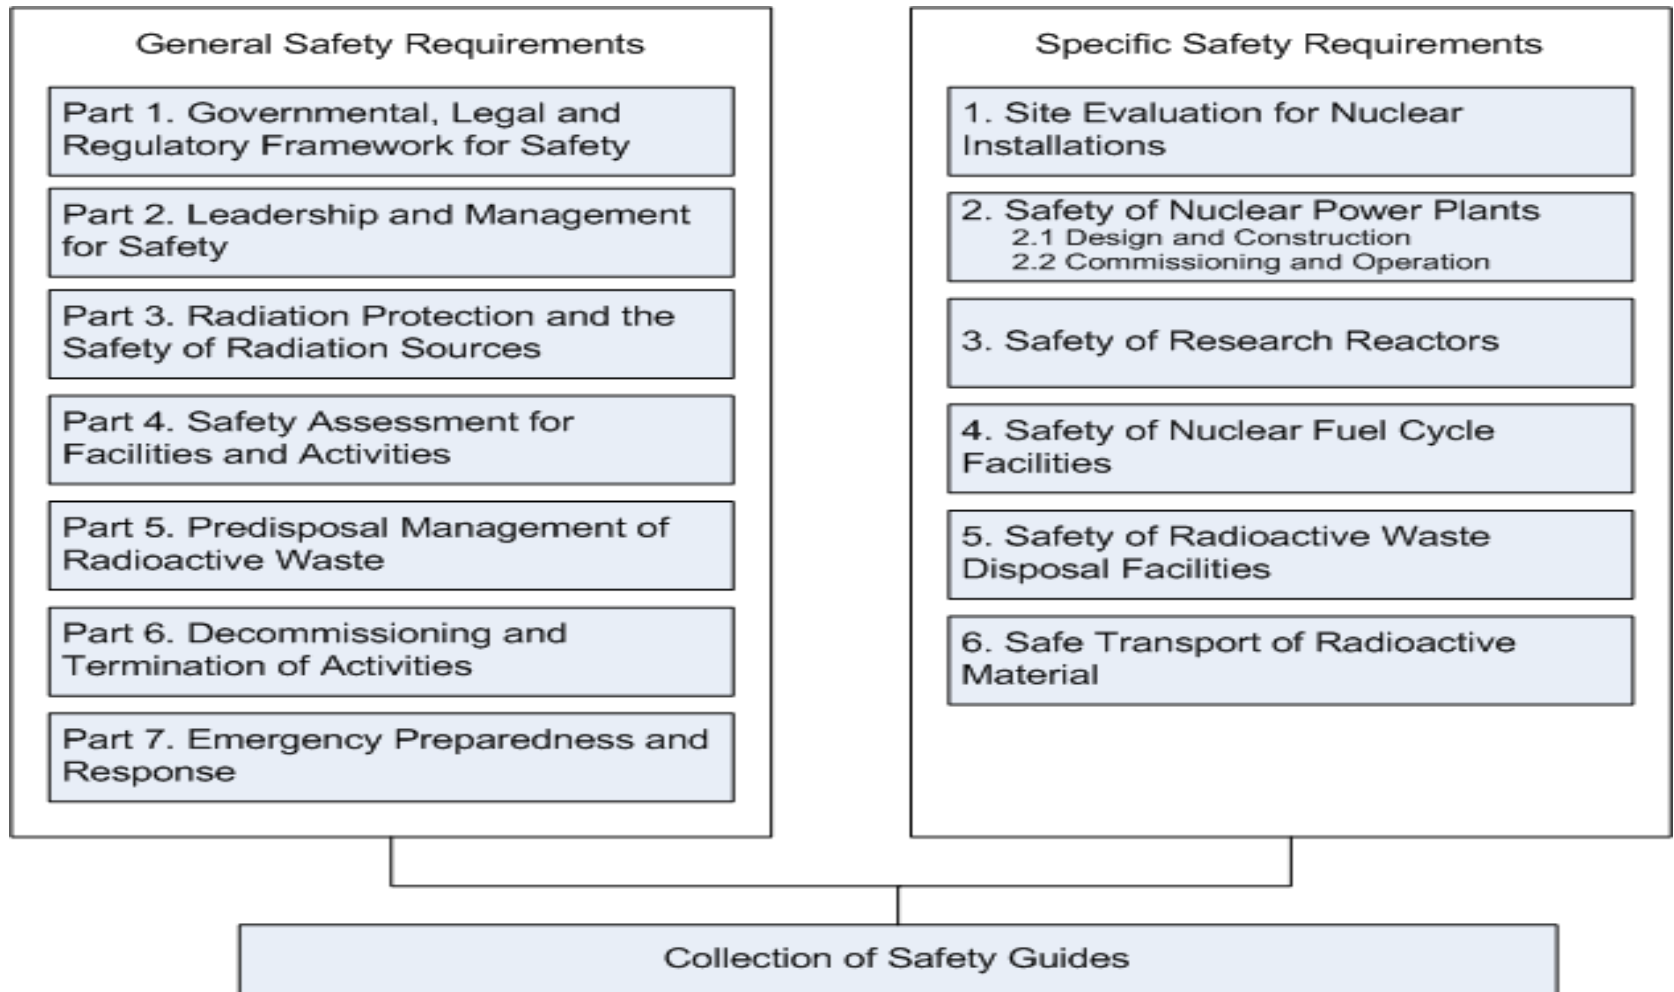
General Safety Requirements

Part 1. Governmental, Legal and Regulatory Framework for Safety

Part 2. Leadership and Management for Safety

Part 3. Radiation Protection and the Safety of Radiation Sources

Part 4. Safety Assessment for Facilities and Activities

Part 5. Predisposal Management of Radioactive Waste

Part 6. Decommissioning and Termination of Activities

Part 7. Emergency Preparedness and Response

Specific Safety Requirements

1. Site Evaluation for Nuclear Installations

2. Safety of Nuclear Power Plants
2.1 Design and Construction
2.2 Commissioning and Operation

3. Safety of Research Reactors

4. Safety of Nuclear Fuel Cycle Facilities

5. Safety of Radioactive Waste Disposal Facilities

6. Safe Transport of Radioactive Material

Collection of Safety Guides